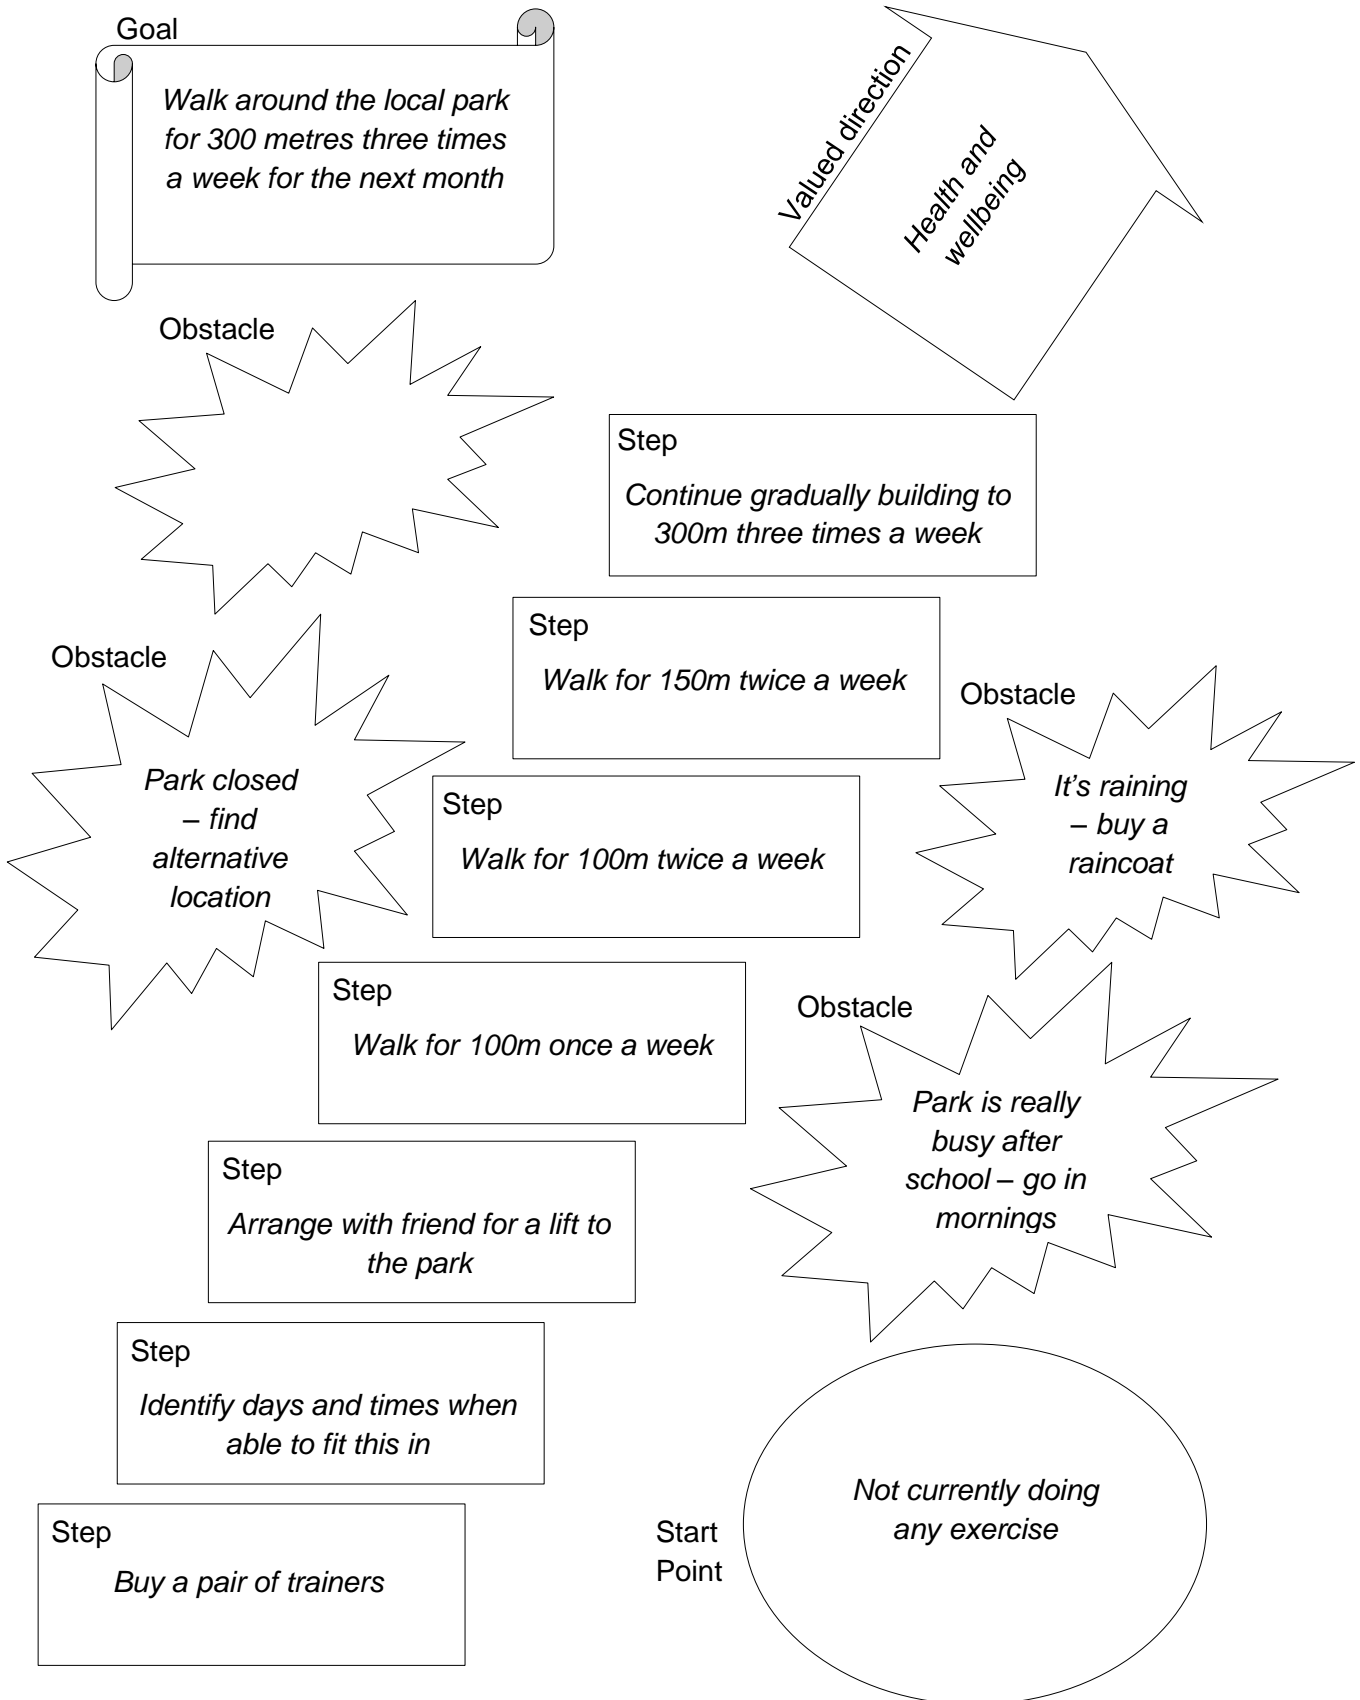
Goal

Walk around the local park for 300 metres three times a week for the next month

Valued direction

Health and wellbeing

Obstacle

Step

Continue gradually building to 300m three times a week

Step

Walk for 150m twice a week

Obstacle

Park closed – find alternative location

Obstacle

It's raining – buy a raincoat

Step

Walk for 100m twice a week

Step

Walk for 100m once a week

Obstacle

Park is really busy after school – go in mornings

Step

Arrange with friend for a lift to the park

Step

Identify days and times when able to fit this in

Step

Buy a pair of trainers

Start Point

Not currently doing any exercise